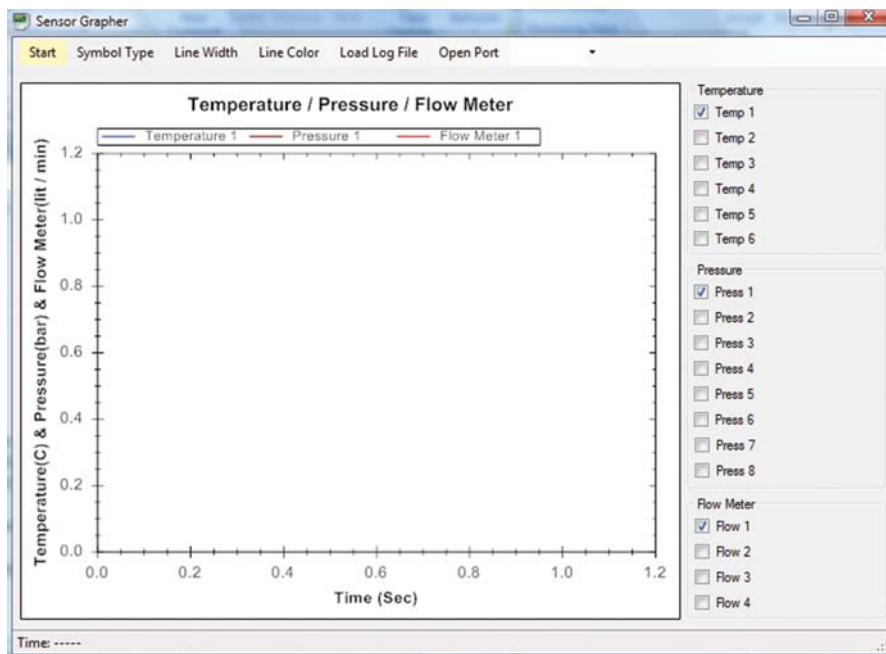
Sensor Grapher

Start Symbol Type Line Width Line Color Load Log File Open Port

Temperature / Pressure / Flow Meter

Temperature 1 Pressure 1 Flow Meter 1

Temperature(C) & Pressure(bar) & Flow Meter(lit / min)

1.2
1.0
0.8
0.6
0.4
0.2
0.0

0.0 0.2 0.4 0.6 0.8 1.0 1.2

Time (Sec)

Temperature
Temp 1
Temp 2
Temp 3
Temp 4
Temp 5
Temp 6

Pressure
Press 1
Press 2
Press 3
Press 4
Press 5
Press 6
Press 7
Press 8

Flow Meter
Flow 1
Flow 2
Flow 3
Flow 4

Time: -----